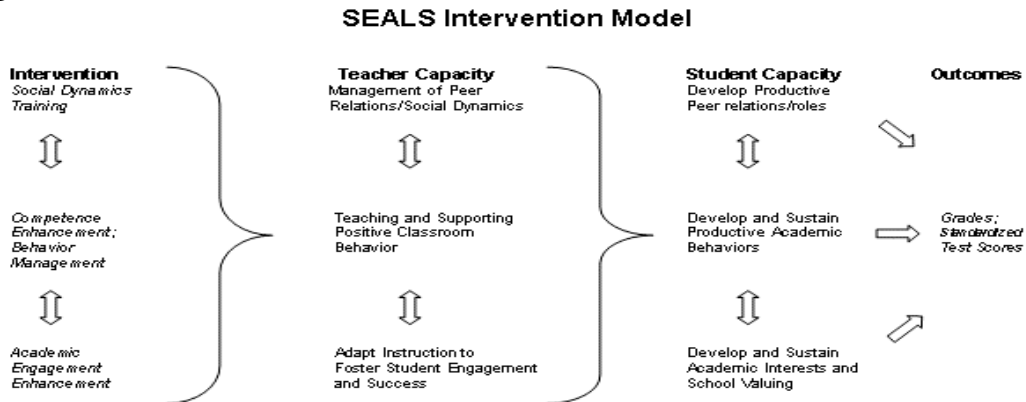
SEALS Intervention Model

Intervention
Social Dynamics Training

Competence Enhancement; Behavior Management

Academic Engagement Enhancement

Teacher Capacity
Management of Peer Relations/Social Dynamics

Teaching and Supporting Positive Classroom Behavior

Adapt Instruction to Foster Student Engagement and Success

Student Capacity
Develop Productive Peer relations/roles

Develop and Sustain Productive Academic Behaviors

Develop and Sustain Academic Interests and School Valuing

Outcomes
Grades; Standardized Test Scores